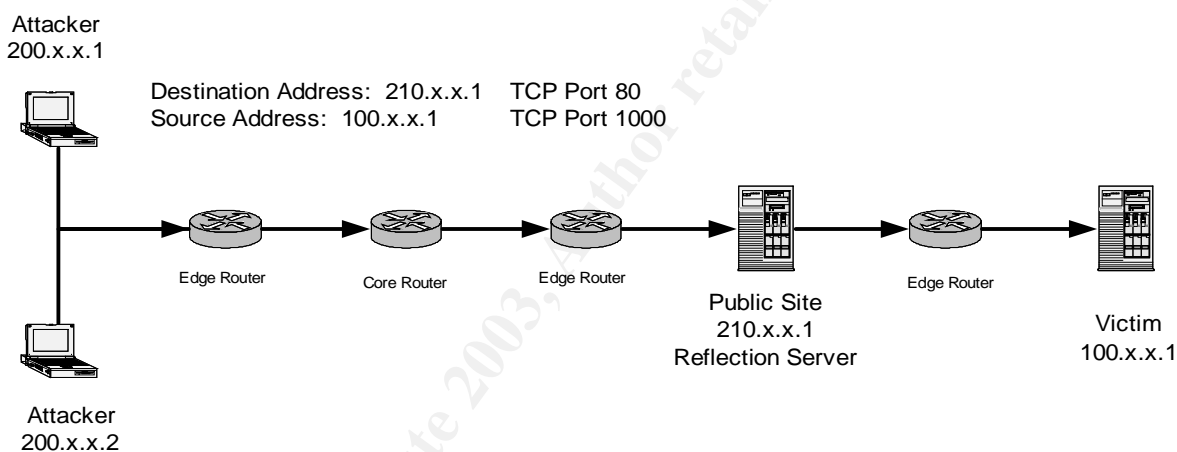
Attacker
200.x.x.1

Destination Address: 210.x.x.1 TCP Port 80
Source Address: 100.x.x.1 TCP Port 1000

Edge Router

Core Router

Edge Router

Public Site
210.x.x.1
Reflection Server

Edge Router

Victim
100.x.x.1

Attacker
200.x.x.2

© SANS Institute 2003, Author retains